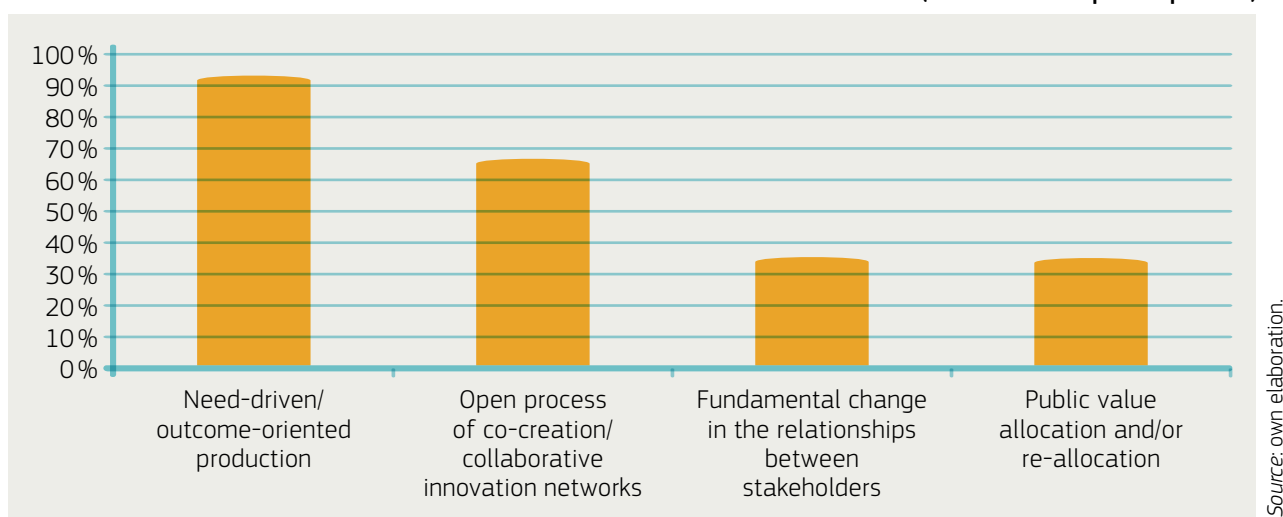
100 %
90 %
80 %
70 %
60 %
50 %
40 %
30 %
20 %
10 %
0 %

Need-driven/ outcome-oriented production

Open process of co-creation/ collaborative innovation networks

Fundamental change in the relationships between stakeholders

Public value allocation and/or re-allocation

Source: own elaboration.